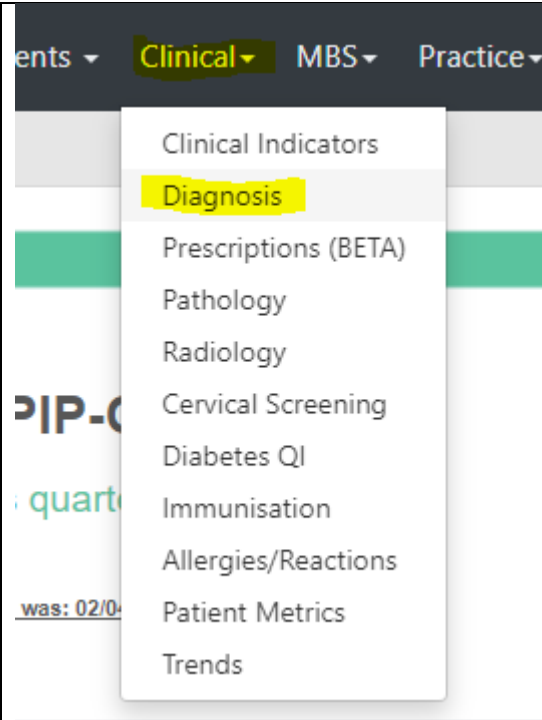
ents ▾ Clinical ▾ MBS ▾ Practice ▾

Clinical Indicators
Diagnosis
Prescriptions (BETA)
Pathology
Radiology
Cervical Screening
Diabetes QI
Immunisation
Allergies/Reactions
Patient Metrics
Trends

PIP-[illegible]

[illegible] quart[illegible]

was: 02/0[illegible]